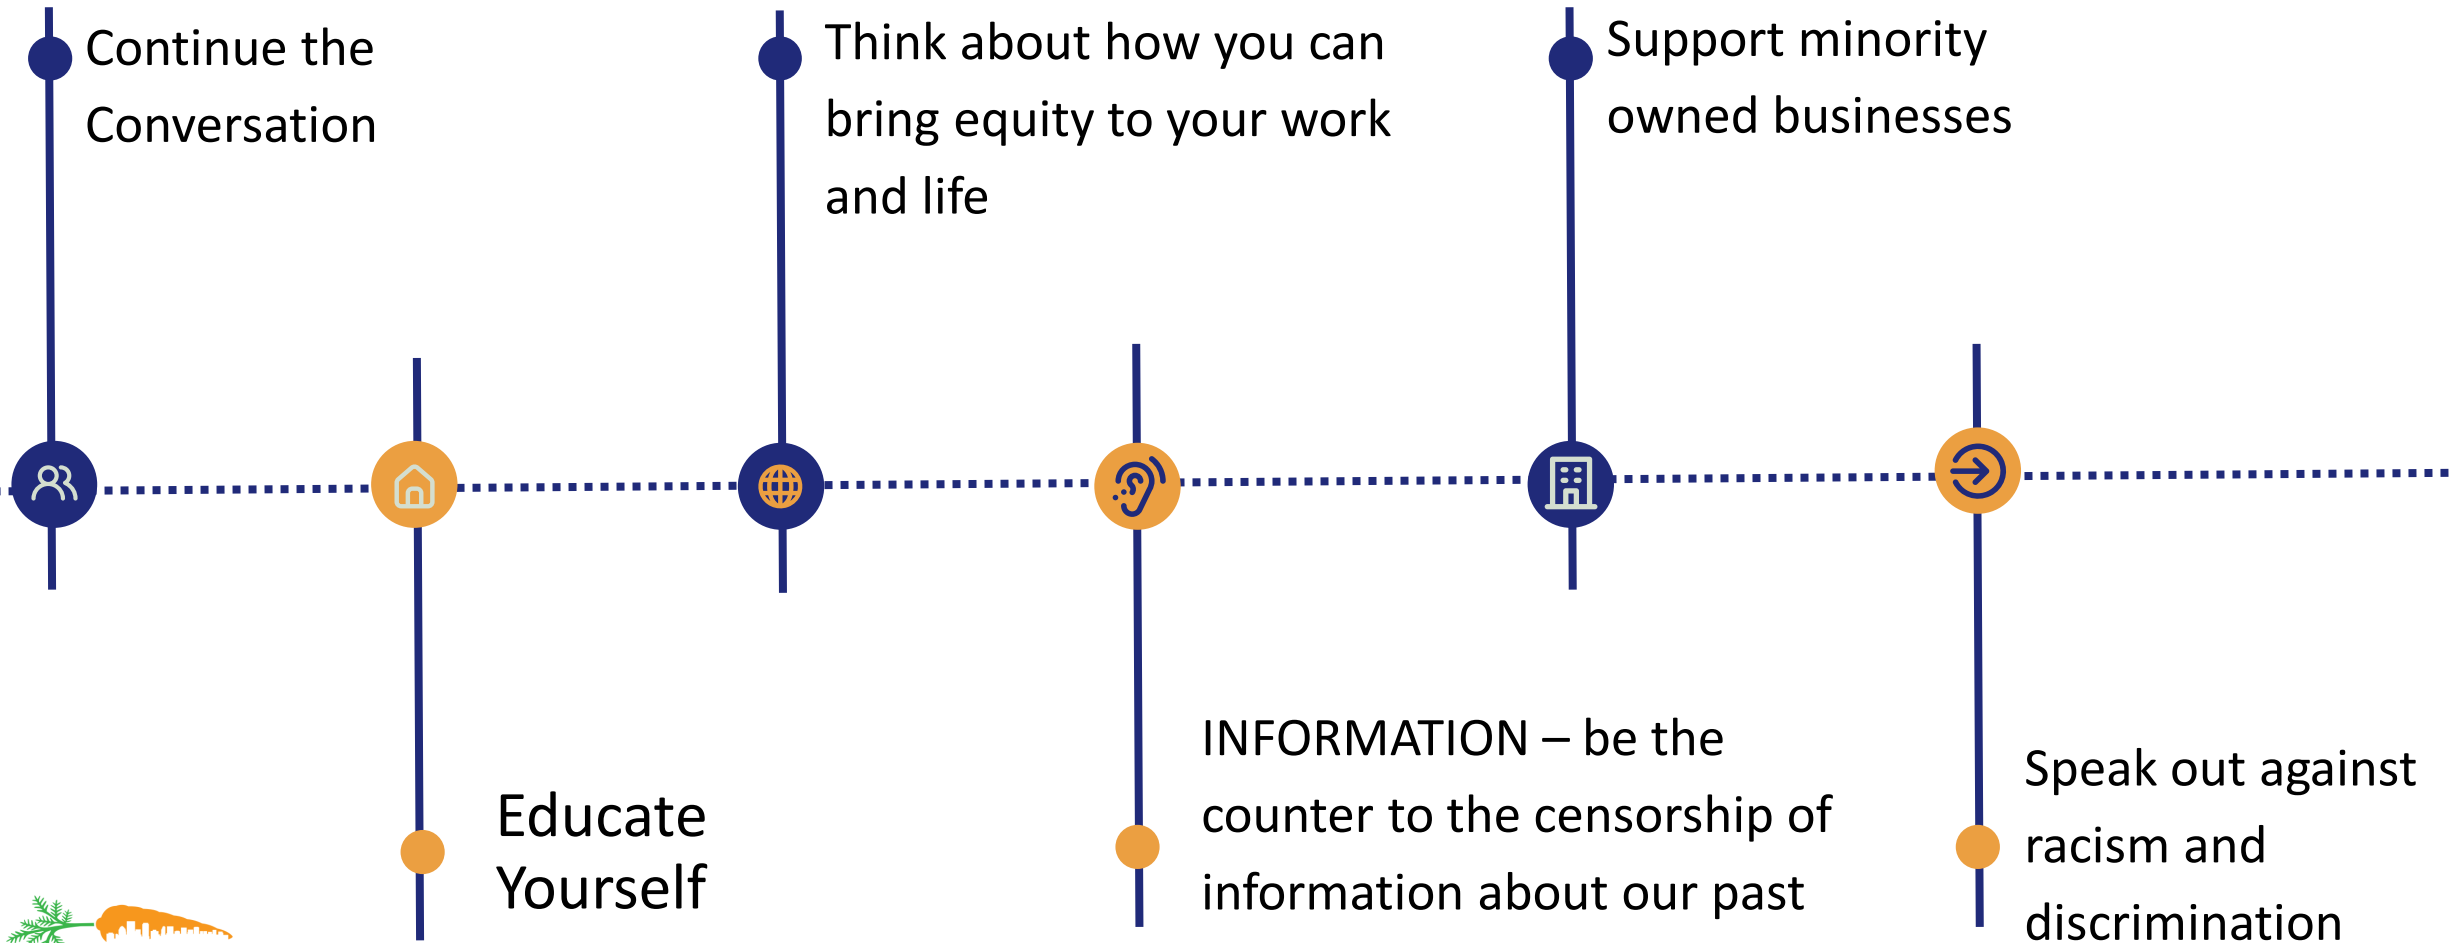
Continue the Conversation

Think about how you can bring equity to your work and life

Support minority owned businesses

Educate Yourself

INFORMATION – be the counter to the censorship of information about our past

Speak out against racism and discrimination